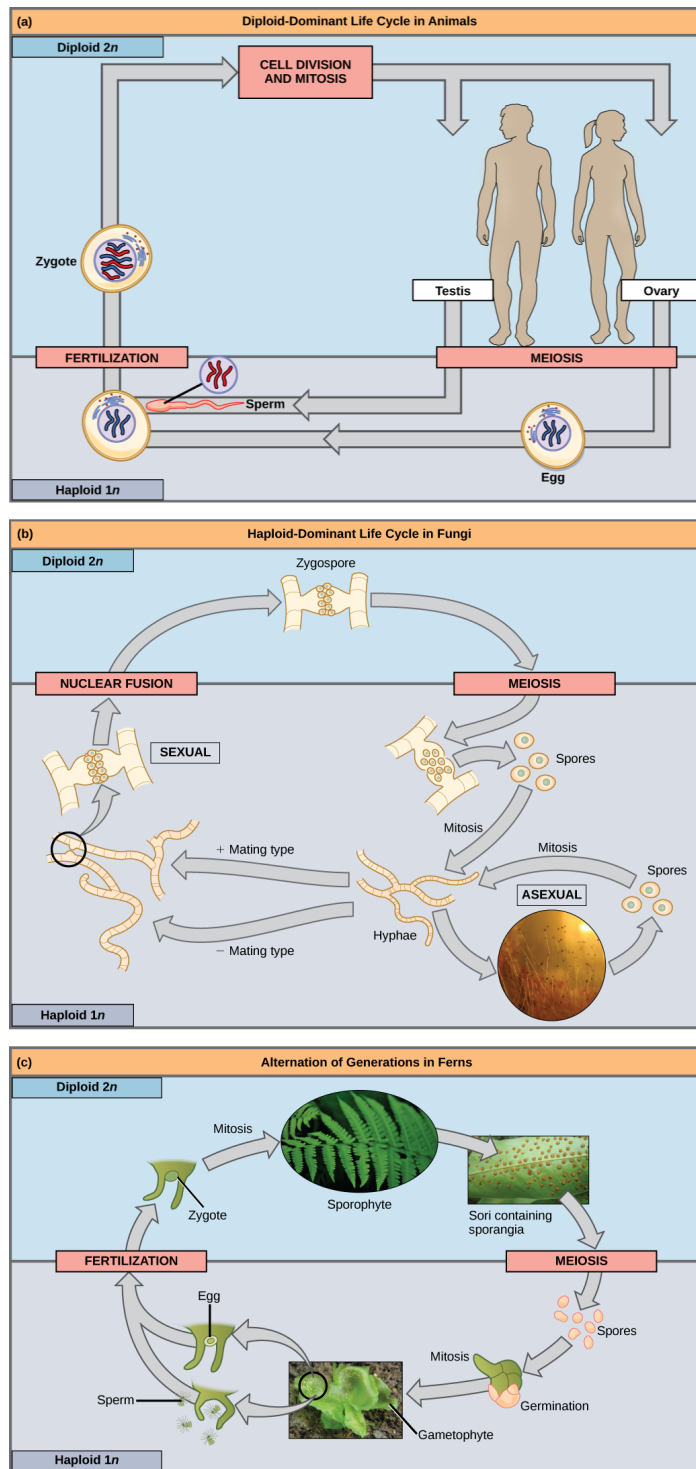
(a)

Diploid-Dominant Life Cycle in Animals

Diploid 2$n$

CELL DIVISION AND MITOSIS

Zygote

Testis

Ovary

FERTILIZATION

MEIOSIS

Sperm

Egg

Haploid 1$n$

(b)

Haploid-Dominant Life Cycle in Fungi

Diploid 2$n$

Zygospore

NUCLEAR FUSION

MEIOSIS

SEXUAL

Spores

Mitosis

+ Mating type

Mitosis

Spores

ASEXUAL

Hyphae

− Mating type

Haploid 1$n$

(c)

Alternation of Generations in Ferns

Diploid 2$n$

Mitosis

Zygote

Sporophyte

Sori containing sporangia

FERTILIZATION

MEIOSIS

Egg

Spores

Mitosis

Sperm

Germination

Gametophyte

Haploid 1$n$